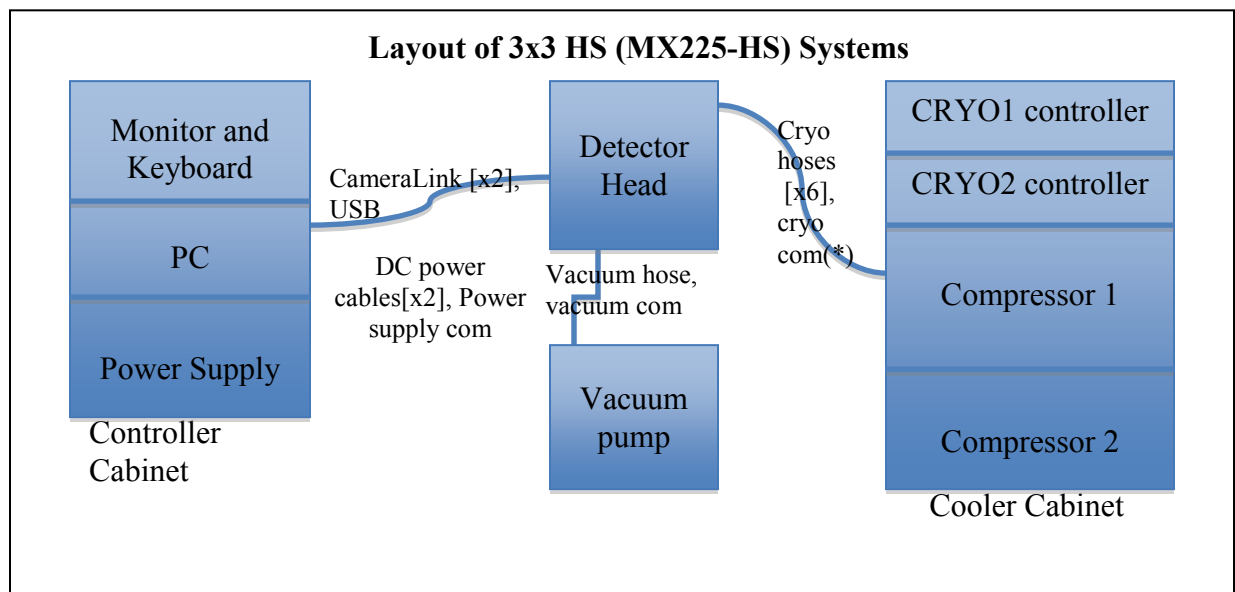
Layout of 3x3 HS (MX225-HS) Systems

Monitor and Keyboard

PC

Power Supply

Controller Cabinet

CameraLink [x2], USB

DC power cables[x2], Power supply com

Detector Head

Vacuum hose, vacuum com

Vacuum pump

Cryo hoses [x6], cryo com(*)

CRYO1 controller

CRYO2 controller

Compressor 1

Compressor 2

Cooler Cabinet